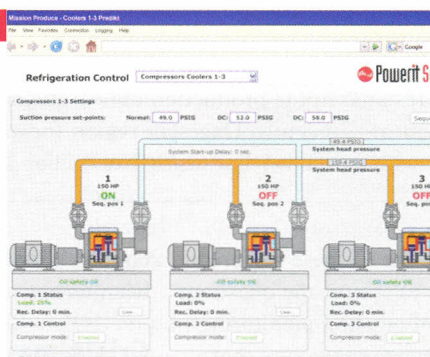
Mission Produce - Coolers 1-3 Prediki

File View Favorites Connection Logging Help

Google

Refrigeration Control Compressors Coolers 1-3

Powerit S

Compressors 1-3 Settings

Suction pressure set-points: Normal: 49.0 PSIG DC: 52.0 PSIG DC: 58.0 PSIG

System Start-up Delay: 0 sec.

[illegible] PSIG
System head pressure

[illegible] PSIG
System head pressure

1
150 HP
ON
Seq. pos 1

2
150 HP
OFF
Seq. pos 2

3
150 HP
OFF

Oil safety OK

Oil safety OK

Oil safety OK

Comp. 1 Status
Load: 25%
Rec. Delay: 0 min.

Comp. 1 Control
Compressor mode: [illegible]

Comp. 2 Status
Load: 0%
Rec. Delay: 0 min.

Comp. 2 Control
Compressor mode: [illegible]

Comp. 3 Status
Load: 0%
Rec. Delay: 0 min.

Comp. 3 Control
Compressor mode: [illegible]